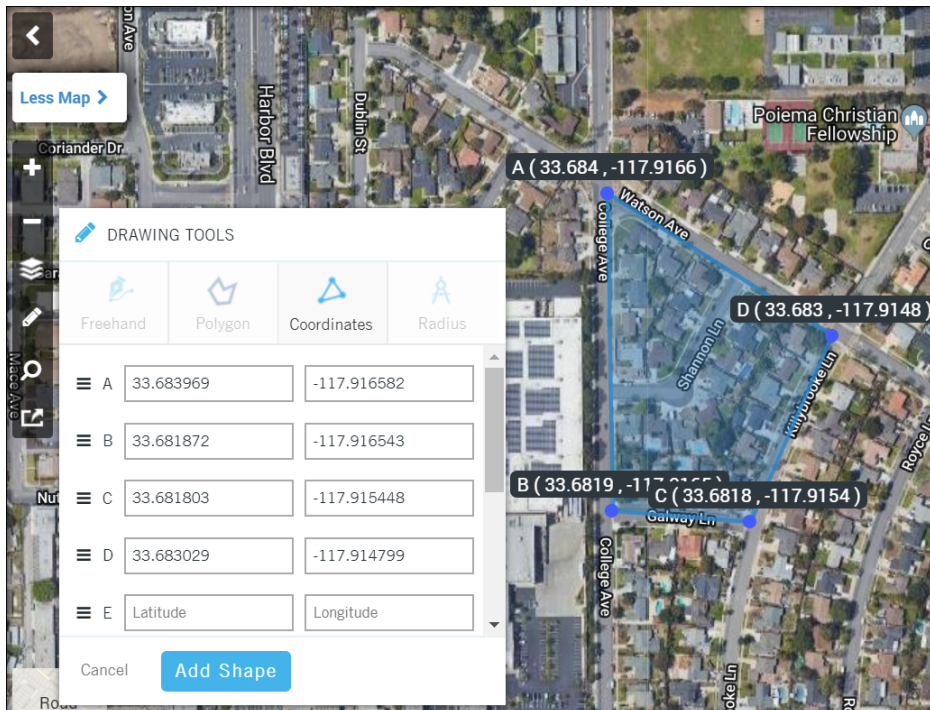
Less Map

Coriander Dr

Harbor Blvd

Dublin St

Poiema Christian Fellowship

A ( 33.684 , -117.9166 )

Watson Ave

College Ave

D ( 33.683 , -117.9148 )

Shannon Ln

Kingsbroke Ln

Royce Ln

B ( 33.6819 , -117.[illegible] )

C ( 33.6818 , -117.9154 )

Galway Ln

College Ave

Mace Ave

DRAWING TOOLS

Freehand

Polygon

Coordinates

Radius

| | | |
|---|---|---|
| A | 33.683969 | -117.916582 |
| B | 33.681872 | -117.916543 |
| C | 33.681803 | -117.915448 |
| D | 33.683029 | -117.914799 |
| E | Latitude | Longitude |

Cancel

Add Shape

Road